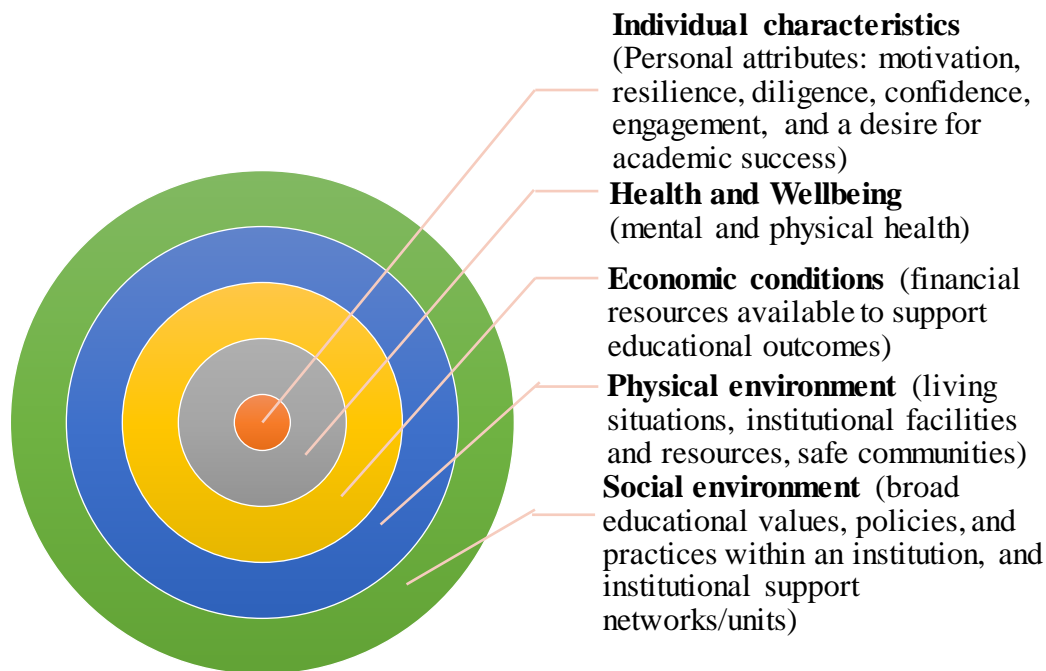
**Individual characteristics** (Personal attributes: motivation, resilience, diligence, confidence, engagement, and a desire for academic success)

**Health and Wellbeing** (mental and physical health)

**Economic conditions** (financial resources available to support educational outcomes)

**Physical environment** (living situations, institutional facilities and resources, safe communities)

**Social environment** (broad educational values, policies, and practices within an institution, and institutional support networks/units)